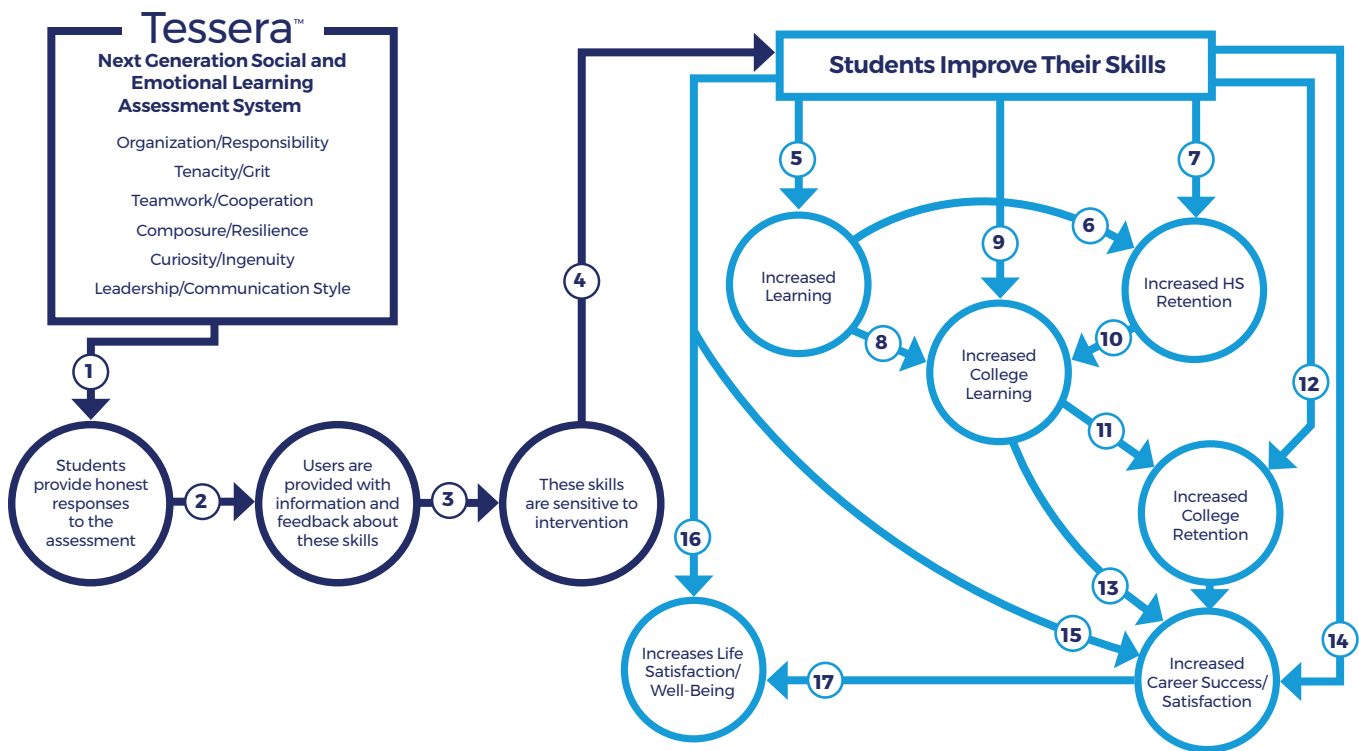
Tessera™

Next Generation Social and Emotional Learning Assessment System

Organization/Responsibility

Tenacity/Grit

Teamwork/Cooperation

Composure/Resilience

Curiosity/Ingenuity

Leadership/Communication Style

1

Students provide honest responses to the assessment

2

Users are provided with information and feedback about these skills

3

These skills are sensitive to intervention

4

Students Improve Their Skills

5

9

7

Increased Learning

6

Increased HS Retention

8

Increased College Learning

10

12

11

Increased College Retention

16

13

15

14

Increases Life Satisfaction/ Well-Being

17

Increased Career Success/ Satisfaction